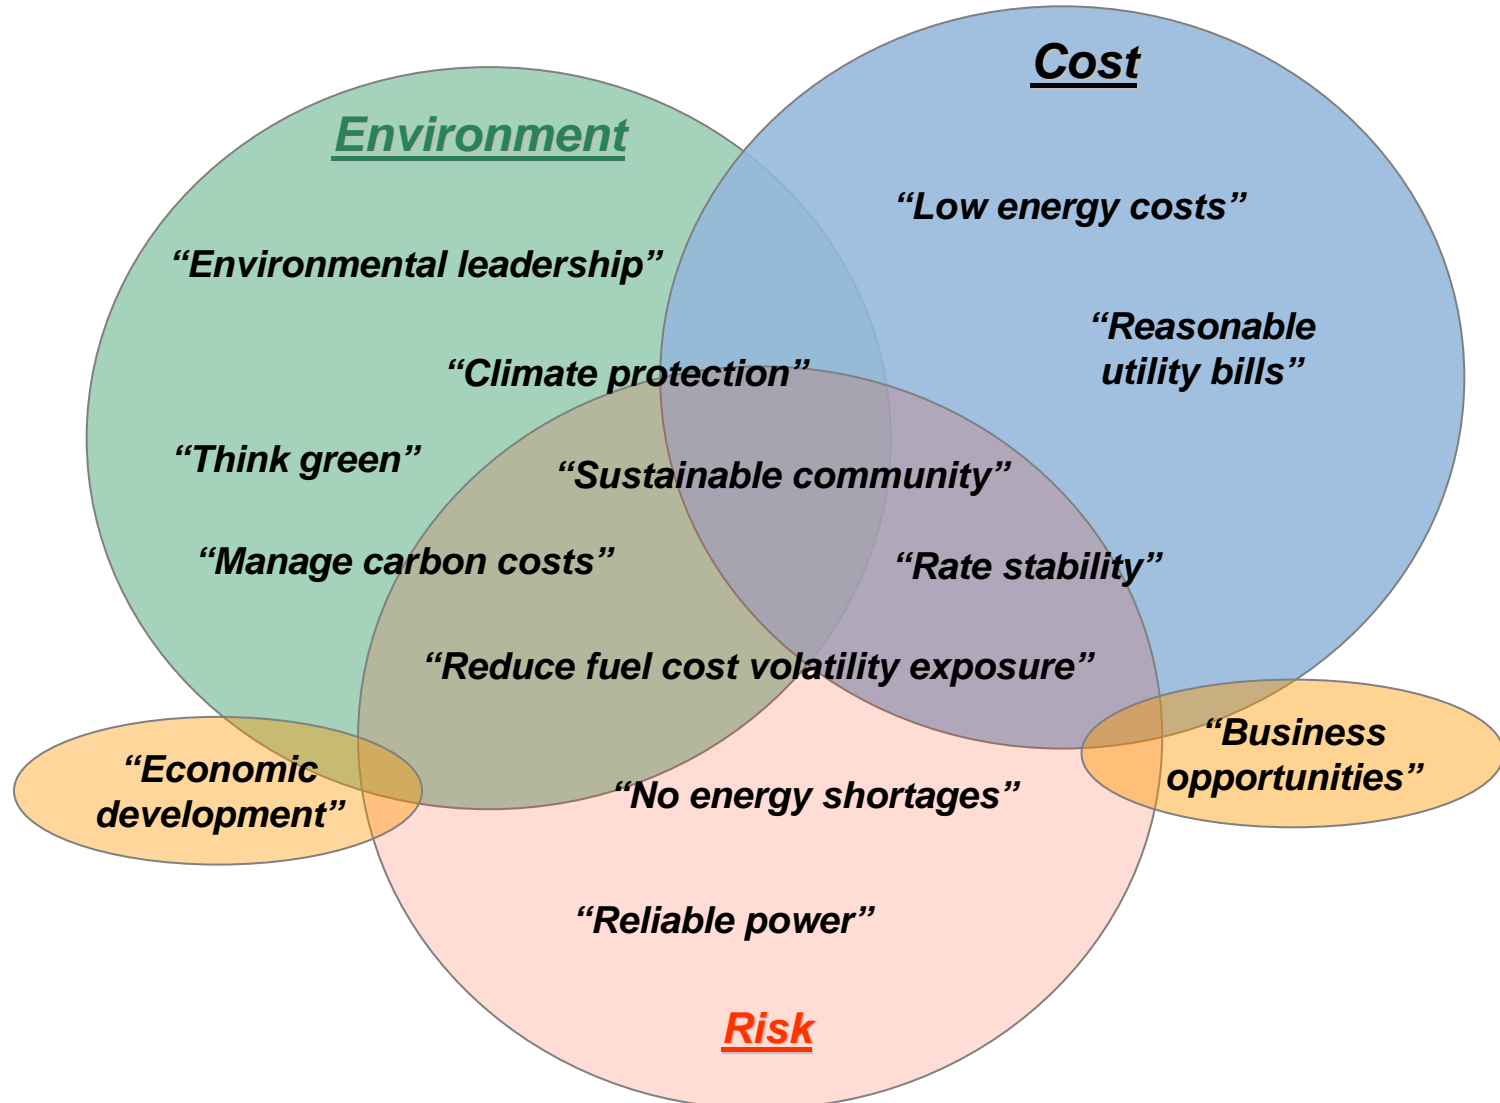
Cost

Environment

“Low energy costs”

“Environmental leadership”

“Reasonable utility bills”

“Climate protection”

“Think green”

“Sustainable community”

“Manage carbon costs”

“Rate stability”

“Reduce fuel cost volatility exposure”

“Business opportunities”

“Economic development”

“No energy shortages”

“Reliable power”

Risk